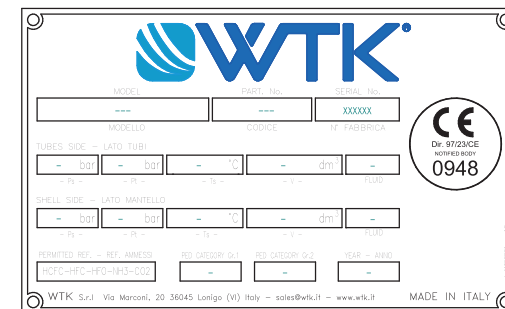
WTK®

MODEL
---
MODELLO

PART. No.
---
CODICE

SERIAL No.
XXXXXX
N° FABBRICA

CE
Dir. 97/23/CE
NOTIFIED BODY
0948

TUBES SIDE – LATO TUBI

- bar
– Ps –

- bar
– Pt –

- °C
– Ts –

- dm³
– V –

-
FLUID

SHELL SIDE – LATO MANTELLO

- bar
– Ps –

- bar
– Pt –

- °C
– Ts –

- dm³
– V –

-
FLUID

PERMITTED REF. – REF. AMMESSI
HCFC-HFC-HFO-NH3-CO2

PED CATEGORY Gr.1
-

PED CATEGORY Gr.2
-

YEAR – ANNO
-

WTK S.r.l Via Marconi, 20 36045 Lonigo (VI) Italy – sales@wtk.it – www.wtk.it

MADE IN ITALY